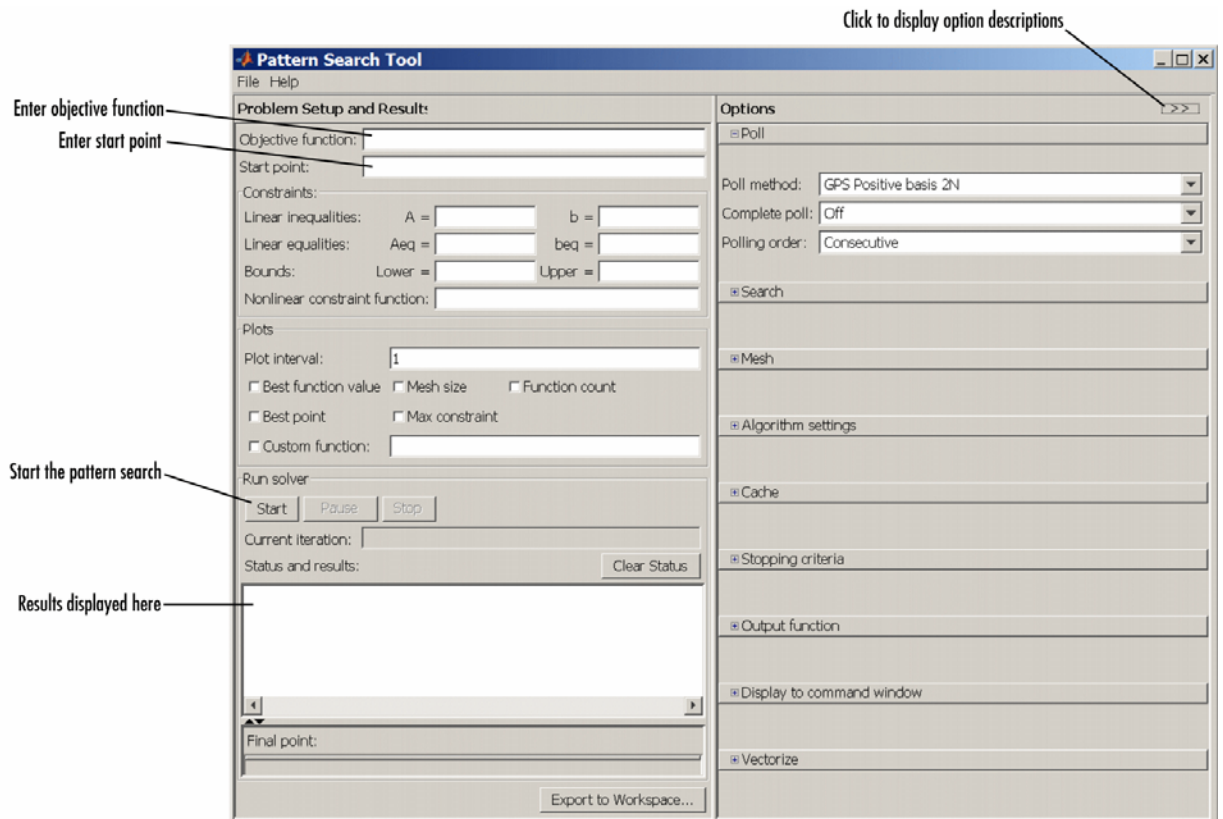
Click to display option descriptions

Pattern Search Tool

File Help

Enter objective function

Enter start point

Problem Setup and Results

Objective function:

Start point:

Constraints:

Linear inequalities: A = b =

Linear equalities: Aeq = beq =

Bounds: Lower = Upper =

Nonlinear constraint function:

Plots

Plot interval: 1

Best function value Mesh size Function count

Best point Max constraint

Custom function:

Start the pattern search

Run solver

Start Pause Stop

Current iteration:

Status and results: Clear Status

Results displayed here

Final point:

Export to Workspace...

Options >>

Poll

Poll method: GPS Positive basis 2N

Complete poll: Off

Polling order: Consecutive

Search

Mesh

Algorithm settings

Cache

Stopping criteria

Output function

Display to command window

Vectorize